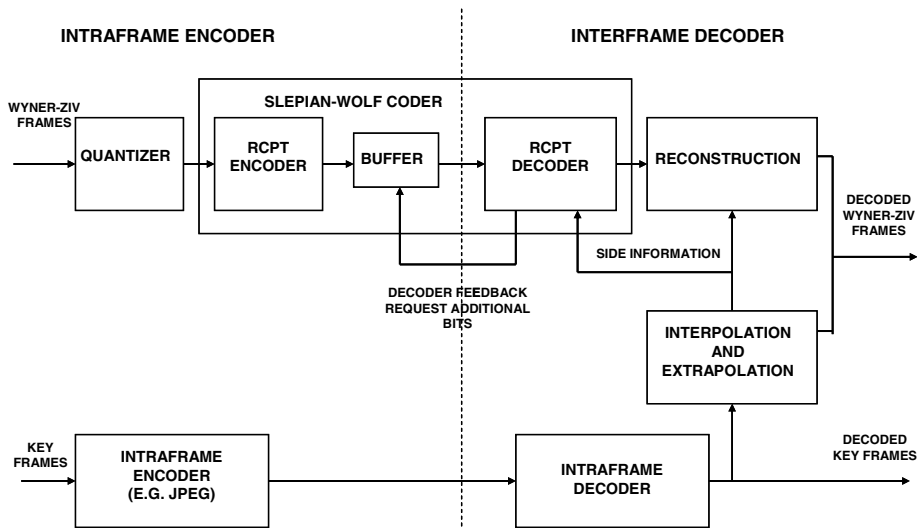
INTRAFRAME ENCODER

INTERFRAME DECODER

WYNER-ZIV FRAMES

QUANTIZER

SLEPIAN-WOLF CODER

RCPT ENCODER

BUFFER

RCPT DECODER

RECONSTRUCTION

DECODED WYNER-ZIV FRAMES

SIDE INFORMATION

DECODER FEEDBACK REQUEST ADDITIONAL BITS

INTERPOLATION AND EXTRAPOLATION

KEY FRAMES

INTRAFRAME ENCODER (E.G. JPEG)

INTRAFRAME DECODER

DECODED KEY FRAMES